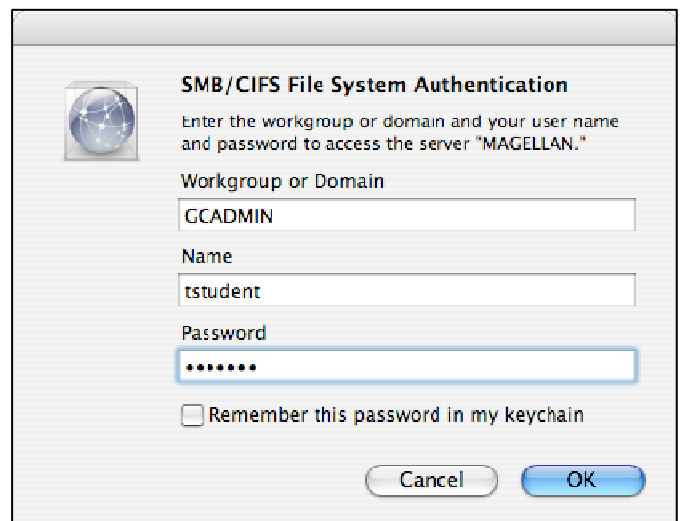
SMB/CIFS File System Authentication

Enter the workgroup or domain and your user name and password to access the server "MAGELLAN."

Workgroup or Domain

GCADMIN

Name

tstudent

Password

•••••••

Remember this password in my keychain

Cancel

OK